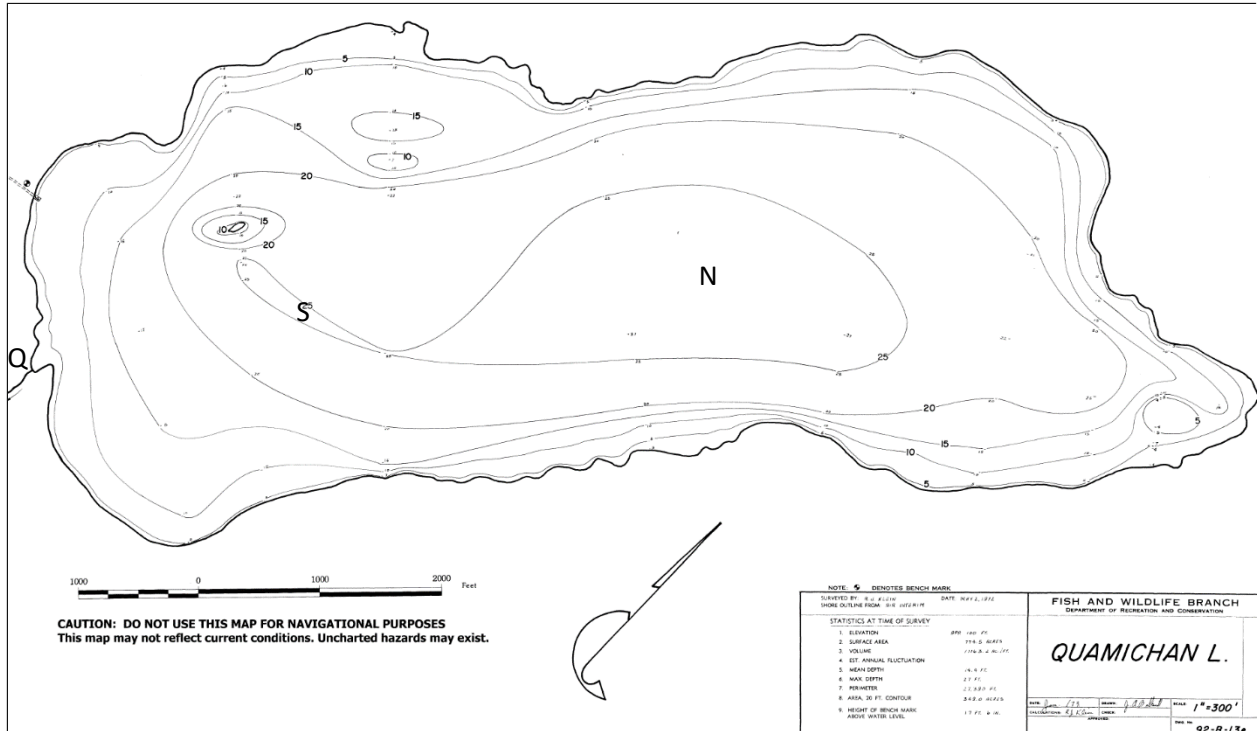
5
10
15
15
10
20
15
10
20
25
N
S
Q
25
20
15
10
5
5

1000 0 1000 2000 Feet

CAUTION: DO NOT USE THIS MAP FOR NAVIGATIONAL PURPOSES
This map may not reflect current conditions. Uncharted hazards may exist.

NOTE: DENOTES BENCH MARK

SURVEYED BY: R.G. ELGIN DATE: MAY 1, 1972
SHORE OUTLINE FROM: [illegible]

STATISTICS AT TIME OF SURVEY
1. ELEVATION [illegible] FT.
2. SURFACE AREA 774.5 ACRES
3. VOLUME 11163.6 AC. FT.
4. EST. ANNUAL FLUCTUATION
5. MEAN DEPTH 14.4 FT.
6. MAX DEPTH 27 FT.
7. PERIMETER 21,580 FT.
8. AREA, 20 FT. CONTOUR 342.0 ACRES
9. HEIGHT OF BENCH MARK ABOVE WATER LEVEL 17 FT. 6 IN.

FISH AND WILDLIFE BRANCH
DEPARTMENT OF RECREATION AND CONSERVATION

QUAMICHAN L.

DATE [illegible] DRAWN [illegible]
CALCULATIONS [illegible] CHECK
APPROVED
SCALE 1"=300'
DWG. No. 92-B-13a